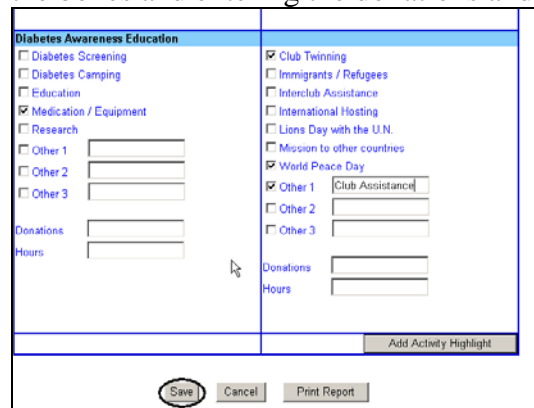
Diabetes Awareness Education
☐ Diabetes Screening
☐ Diabetes Camping
☐ Education
☑ Medication / Equipment
☐ Research
☐ Other 1
☐ Other 2
☐ Other 3

Donations
Hours

☑ Club Twinning
☐ Immigrants / Refugees
☐ Interclub Assistance
☐ International Hosting
☐ Lions Day with the U.N.
☐ Mission to other countries
☑ World Peace Day
☑ Other 1 Club Assistance
☐ Other 2
☐ Other 3

Donations
Hours

Add Activity Highlight

Save Cancel Print Report